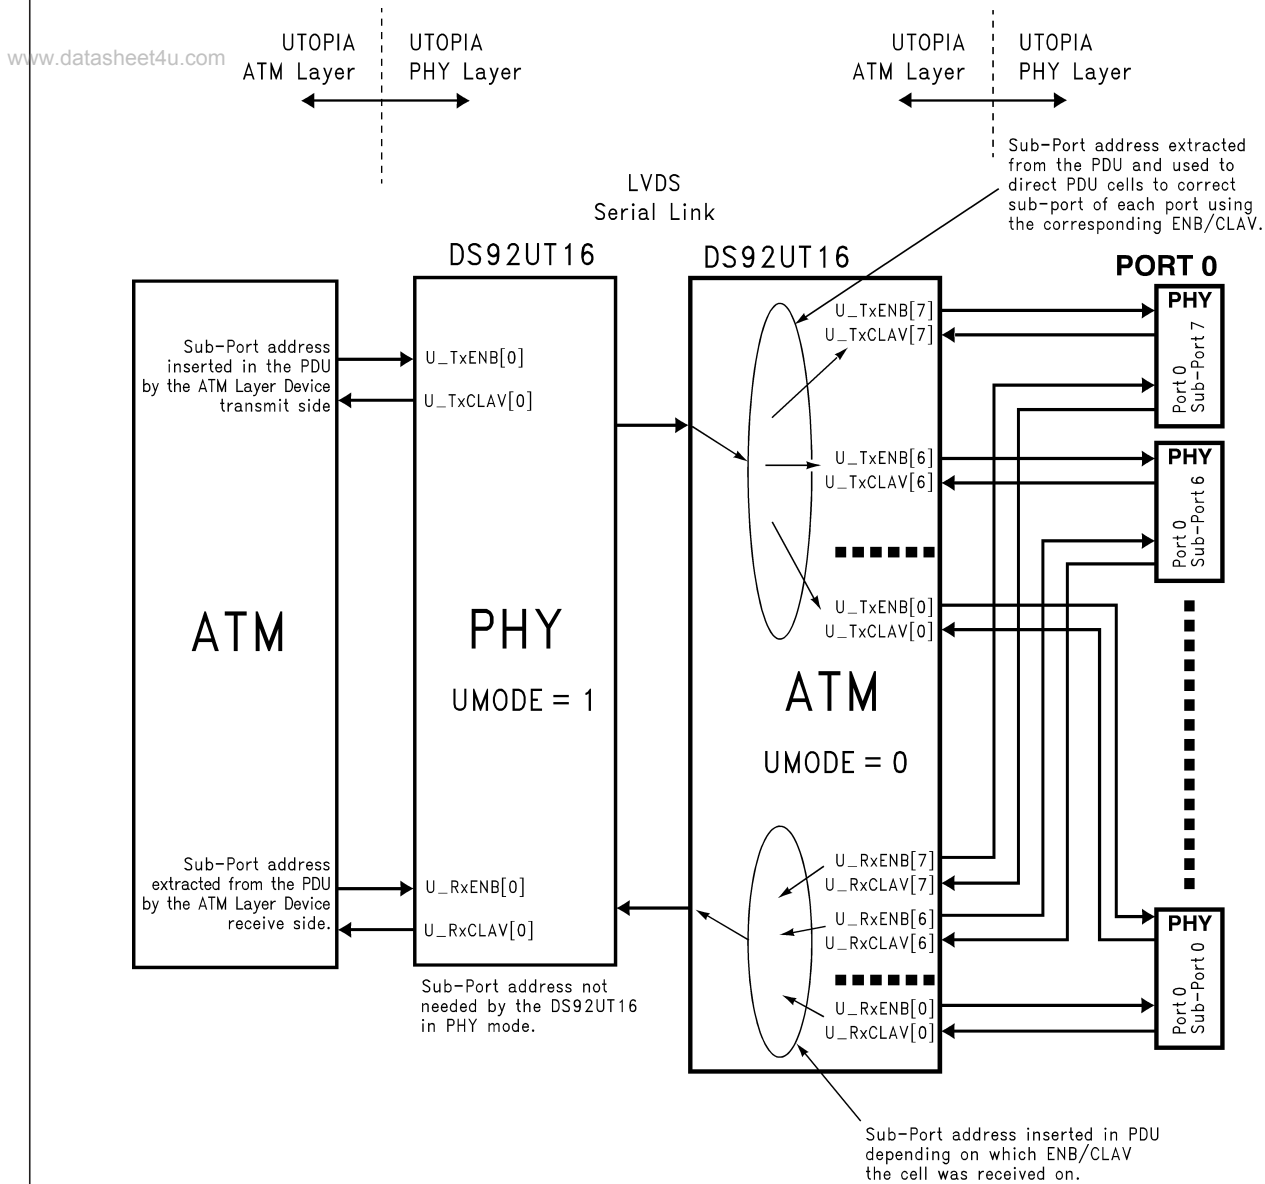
www.datasheet4u.com

UTOPIA ATM Layer

UTOPIA PHY Layer

UTOPIA ATM Layer

UTOPIA PHY Layer

Sub-Port address extracted from the PDU and used to direct PDU cells to correct sub-port of each port using the corresponding ENB/CLAV.

LVDS Serial Link

DS92UT16

DS92UT16

PORT 0

Sub-Port address inserted in the PDU by the ATM Layer Device transmit side

U_TxENB[0]

U_TxCLAV[0]

U_TxENB[7]

U_TxCLAV[7]

PHY

Port 0 Sub-Port 7

U_TxENB[6]

U_TxCLAV[6]

PHY

Port 0 Sub-Port 6

ATM

PHY

UMODE = 1

U_TxENB[0]

U_TxCLAV[0]

ATM

UMODE = 0

Sub-Port address extracted from the PDU by the ATM Layer Device receive side.

U_RxENB[0]

U_RxCLAV[0]

U_RxENB[7]

U_RxCLAV[7]

U_RxENB[6]

U_RxCLAV[6]

PHY

Port 0 Sub-Port 0

U_RxENB[0]

U_RxCLAV[0]

Sub-Port address not needed by the DS92UT16 in PHY mode.

Sub-Port address inserted in PDU depending on which ENB/CLAV the cell was received on.